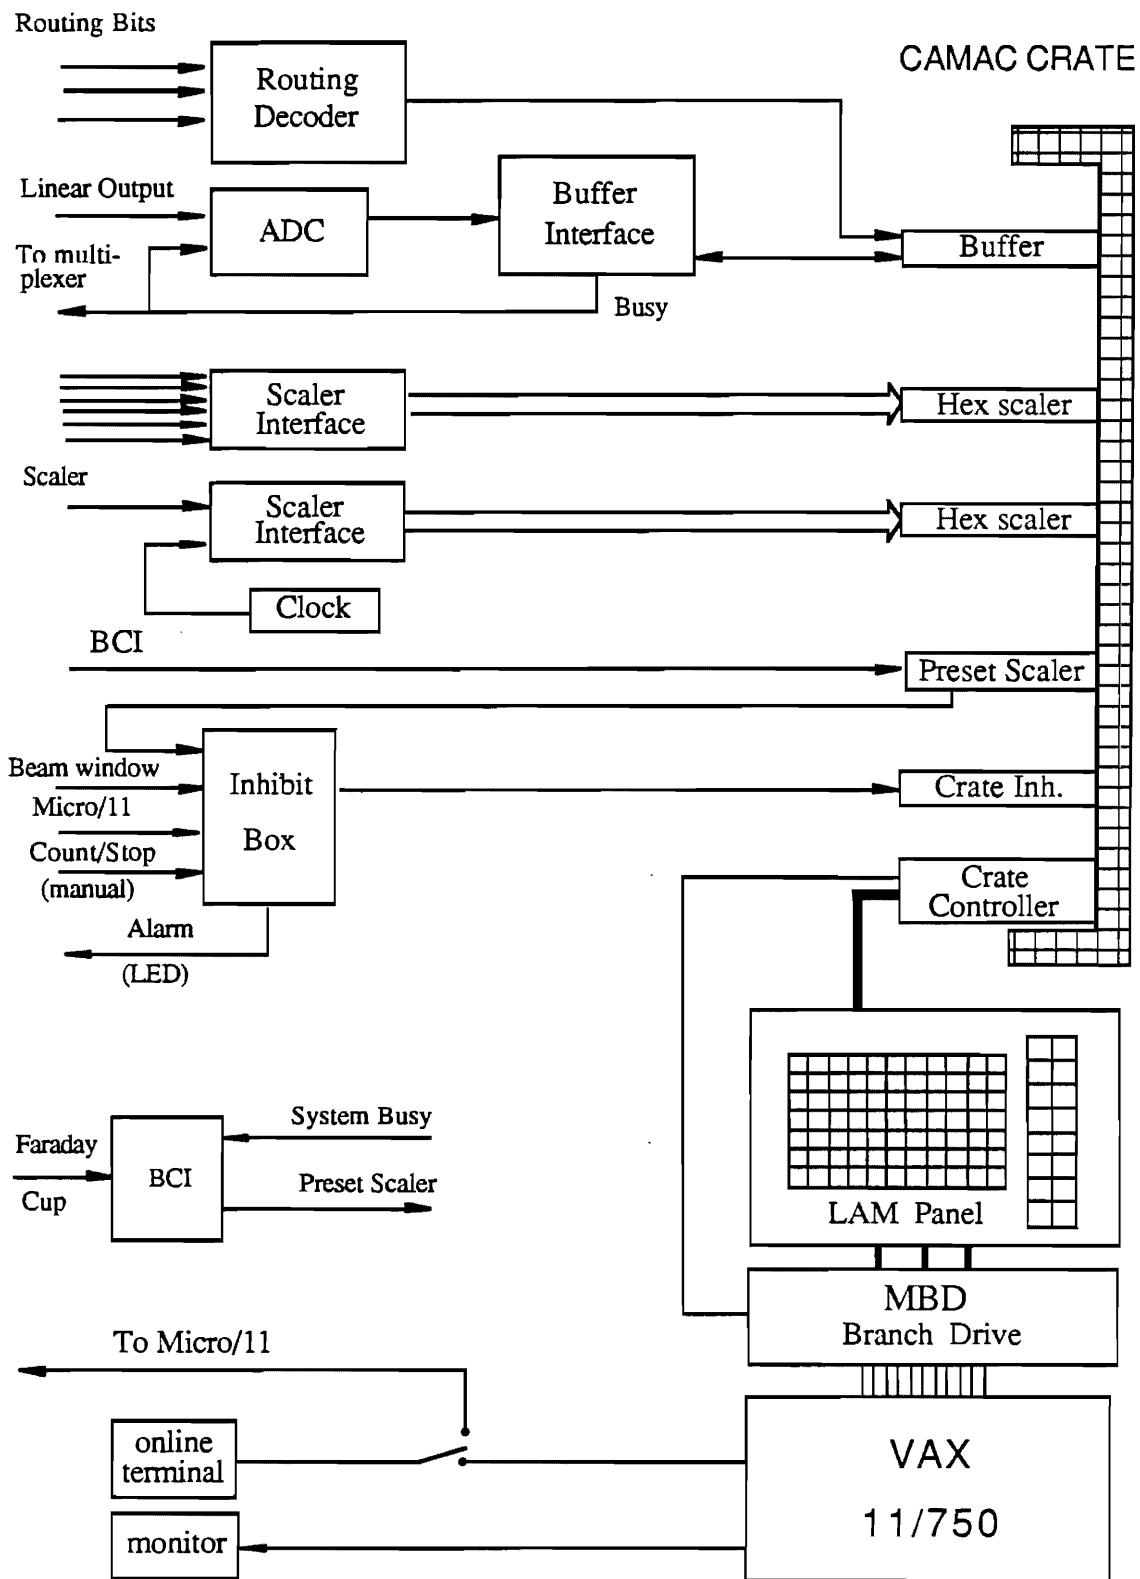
Routing Bits

Routing Decoder

CAMAC CRATE

Linear Output

ADC

Buffer Interface

To multiplexer

Buffer

Busy

Scaler Interface

Hex scaler

Scaler

Scaler Interface

Hex scaler

Clock

BCI

Preset Scaler

Beam window

Micro/11

Count/Stop (manual)

Inhibit Box

Crate Inh.

Crate Controller

Alarm (LED)

LAM Panel

Faraday Cup

BCI

System Busy

Preset Scaler

MBD Branch Drive

To Micro/11

online terminal

VAX 11/750

monitor